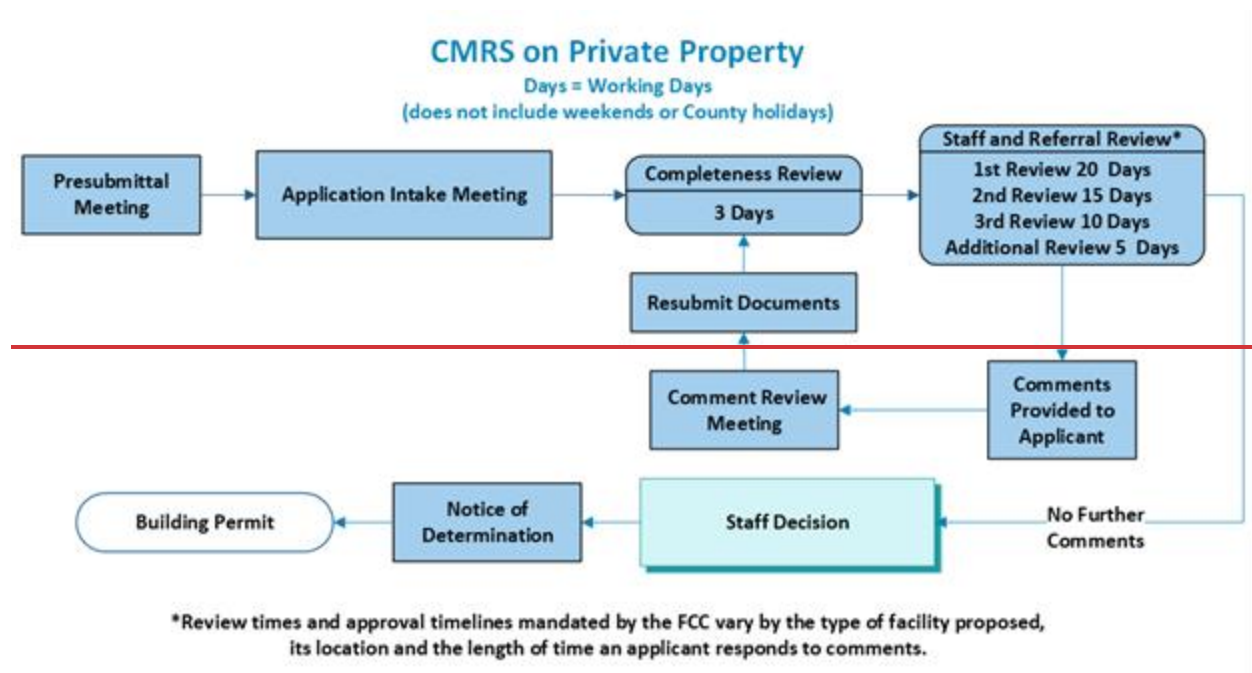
CMRS on Private Property
Days = Working Days
(does not include weekends or County holidays)

Presubmittal Meeting

Application Intake Meeting

Completeness Review
3 Days

Staff and Referral Review*
1st Review 20 Days
2nd Review 15 Days
3rd Review 10 Days
Additional Review 5 Days

Resubmit Documents

Comment Review Meeting

Comments Provided to Applicant

Building Permit

Notice of Determination

Staff Decision

No Further Comments

*Review times and approval timelines mandated by the FCC vary by the type of facility proposed, its location and the length of time an applicant responds to comments.